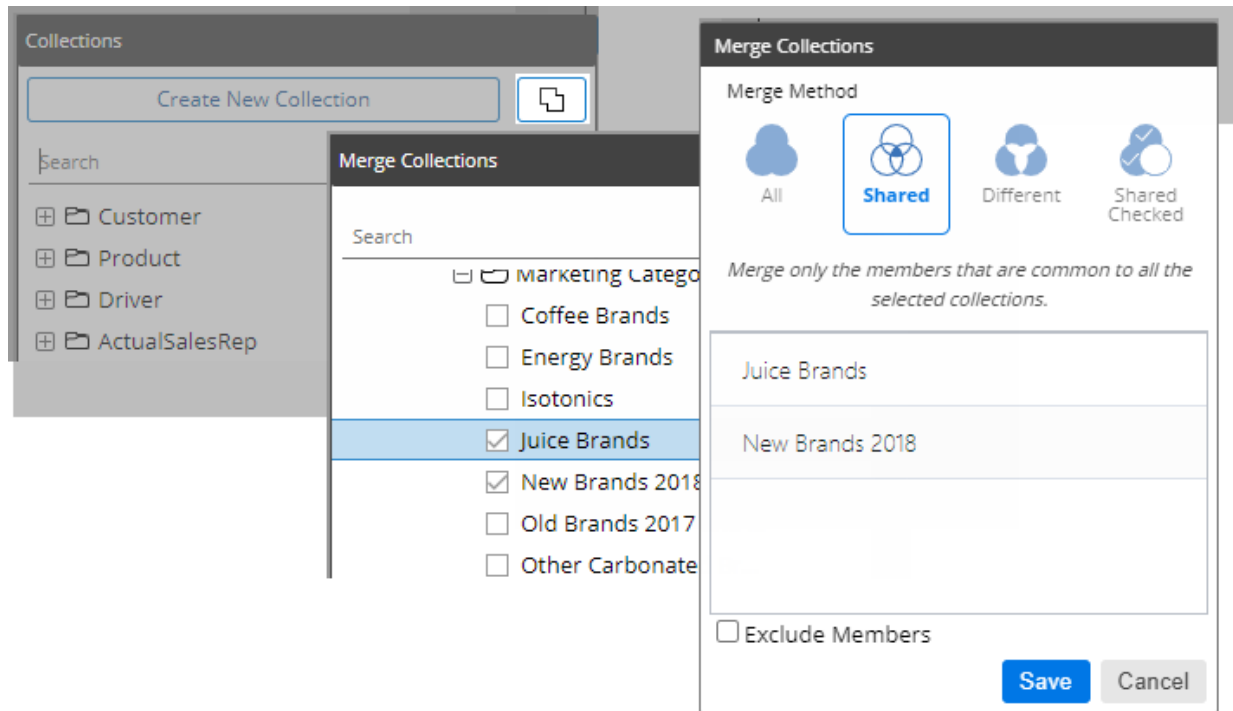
Collections

Create New Collection

Search

Customer

Product

Driver

ActualSalesRep

Merge Collections

Search

Marketing Catego

Coffee Brands

Energy Brands

Isotonics

Juice Brands

New Brands 2018

Old Brands 2017

Other Carbonate

Merge Collections

Merge Method

All

Shared

Different

Shared Checked

Merge only the members that are common to all the selected collections.

Juice Brands

New Brands 2018

Exclude Members

Save

Cancel